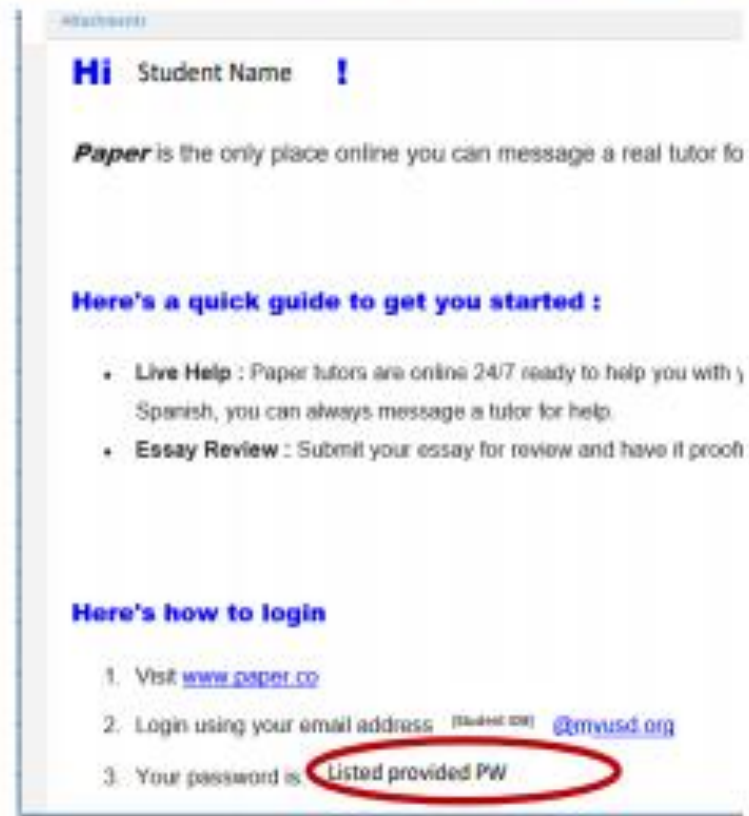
Attachments

Hi Student Name !

*Paper* is the only place online you can message a real tutor fo

Here's a quick guide to get you started :

- **Live Help** : Paper tutors are online 24/7 ready to help you with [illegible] Spanish, you can always message a tutor for help.
- **Essay Review** : Submit your essay for review and have it proofi

Here's how to login

1. Visit www.paper.co
2. Login using your email address [Student ID#] @mvusd.org
3. Your password is: Listed provided PW